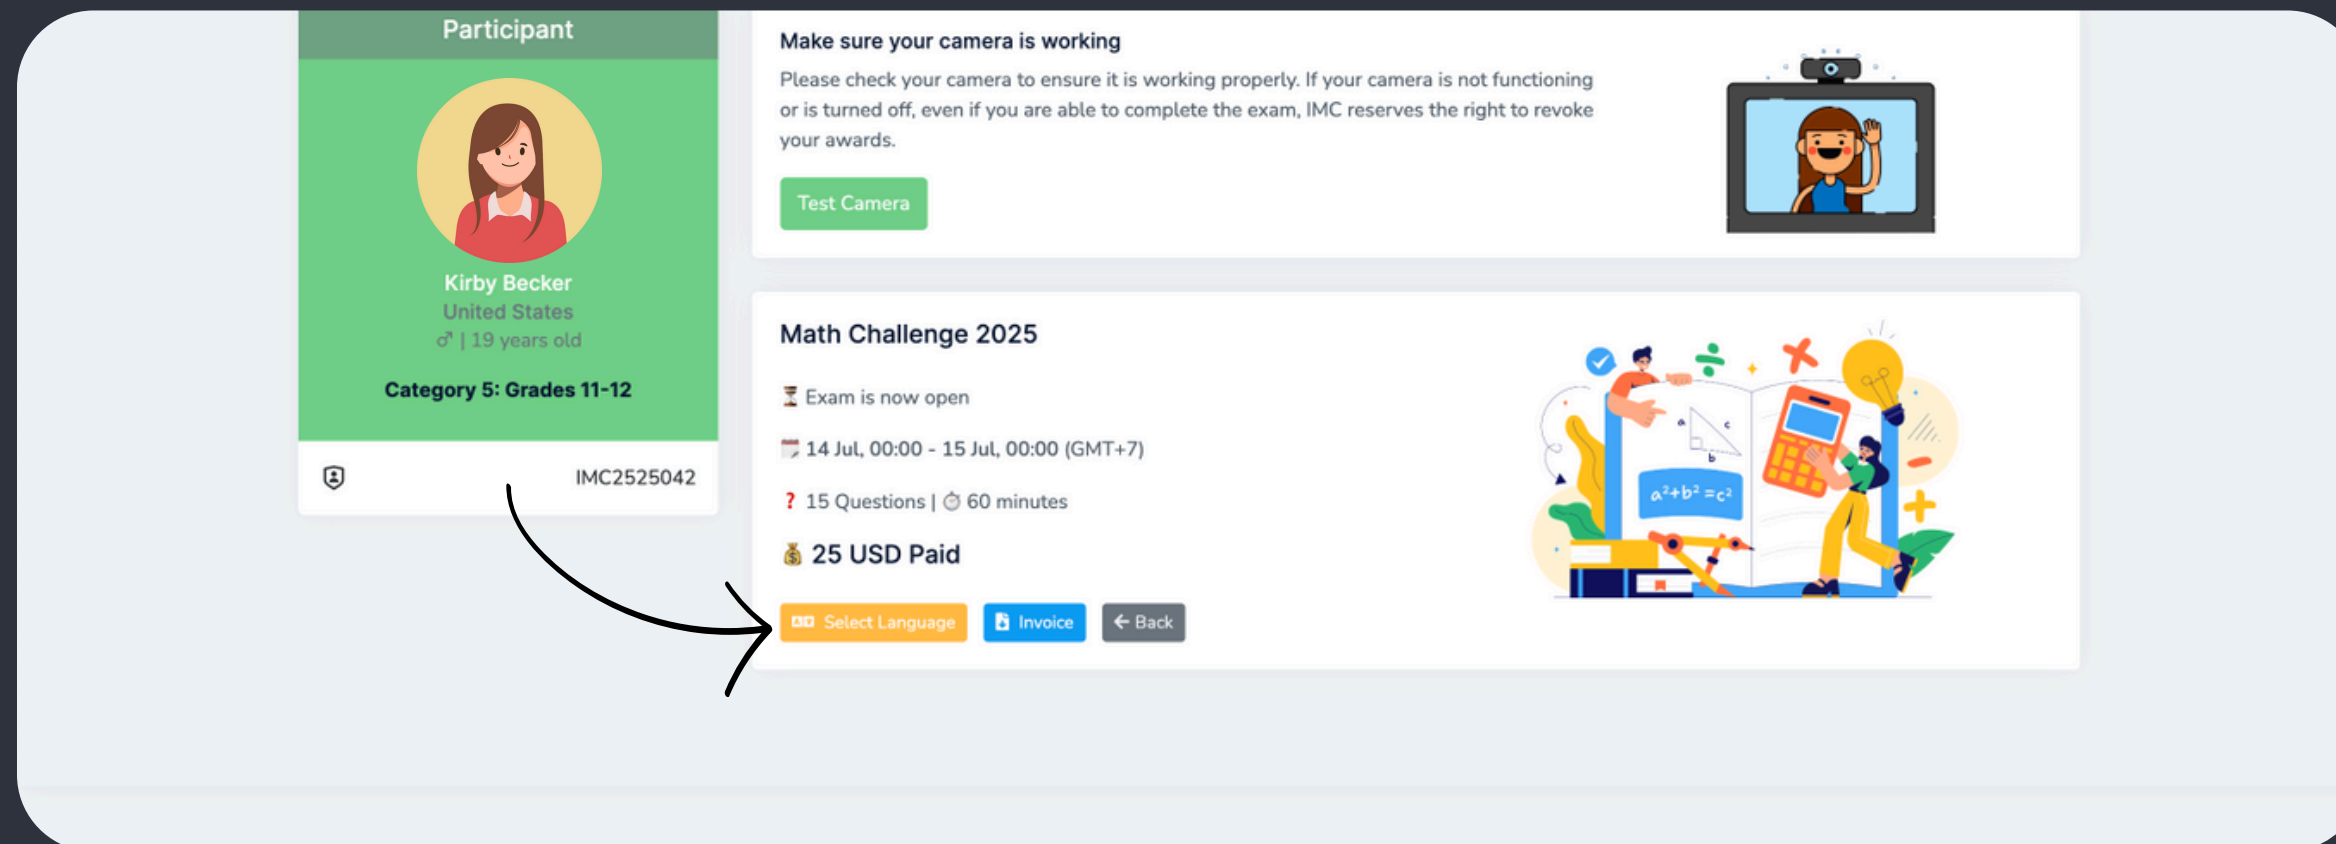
Participant

Kirby Becker
United States
♂ | 19 years old

Category 5: Grades 11-12

IMC2525042

Make sure your camera is working

Please check your camera to ensure it is working properly. If your camera is not functioning or is turned off, even if you are able to complete the exam, IMC reserves the right to revoke your awards.

Test Camera

Math Challenge 2025

⏳ Exam is now open

📅 14 Jul, 00:00 - 15 Jul, 00:00 (GMT+7)

❓ 15 Questions | ⏱ 60 minutes

💰 25 USD Paid

Select Language Invoice ← Back

$a^2+b^2=c^2$